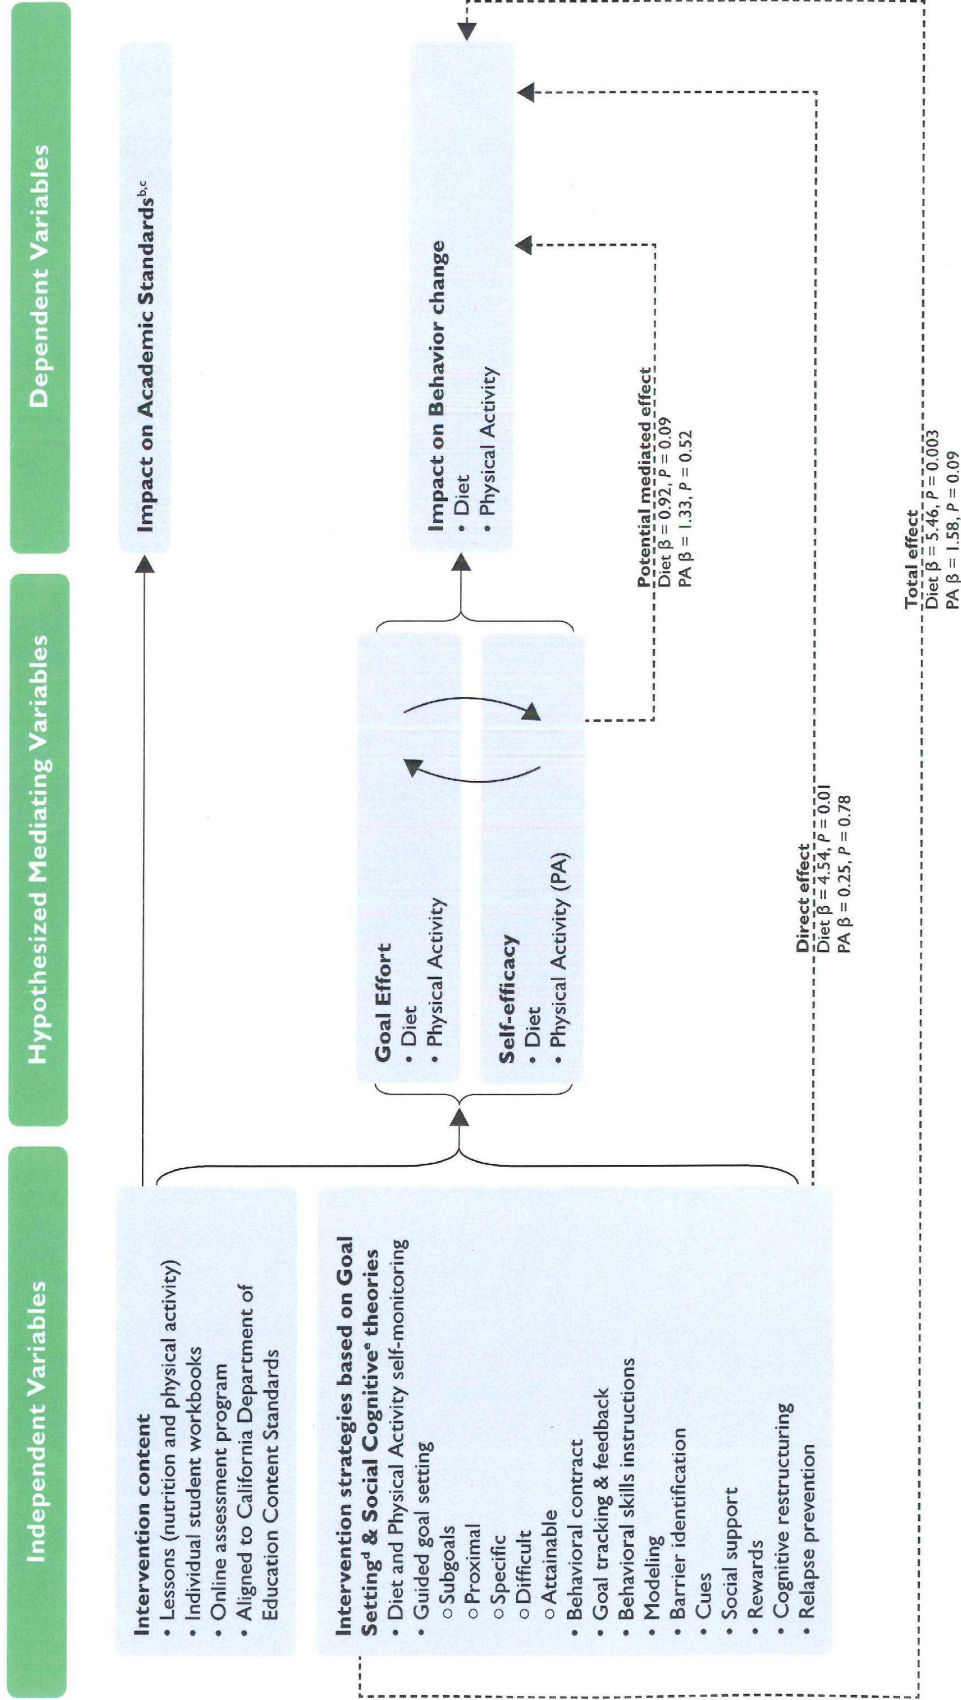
Independent Variables

Intervention content
• Lessons (nutrition and physical activity)
• Individual student workbooks
• Online assessment program
• Aligned to California Department of Education Content Standards

Intervention strategies based on Goal Setting$^d$ & Social Cognitive$^e$ theories
• Diet and Physical Activity self-monitoring
• Guided goal setting
○ Subgoals
○ Proximal
○ Specific
○ Difficult
○ Attainable
• Behavioral contract
• Goal tracking & feedback
• Behavioral skills instructions
• Modeling
• Barrier identification
• Cues
• Social support
• Rewards
• Cognitive restructuring
• Relapse prevention

Hypothesized Mediating Variables

Goal Effort
• Diet
• Physical Activity

Self-efficacy
• Diet
• Physical Activity (PA)

Dependent Variables

Impact on Academic Standards$^{b,c}$

Impact on Behavior change
• Diet
• Physical Activity

Potential mediated effect
Diet β = 0.92, P = 0.09
PA β = 1.33, P = 0.52

Direct effect
Diet β = 4.54, P = 0.01
PA β = 0.25, P = 0.78

Total effect
Diet β = 5.46, P = 0.003
PA β = 1.58, P = 0.09